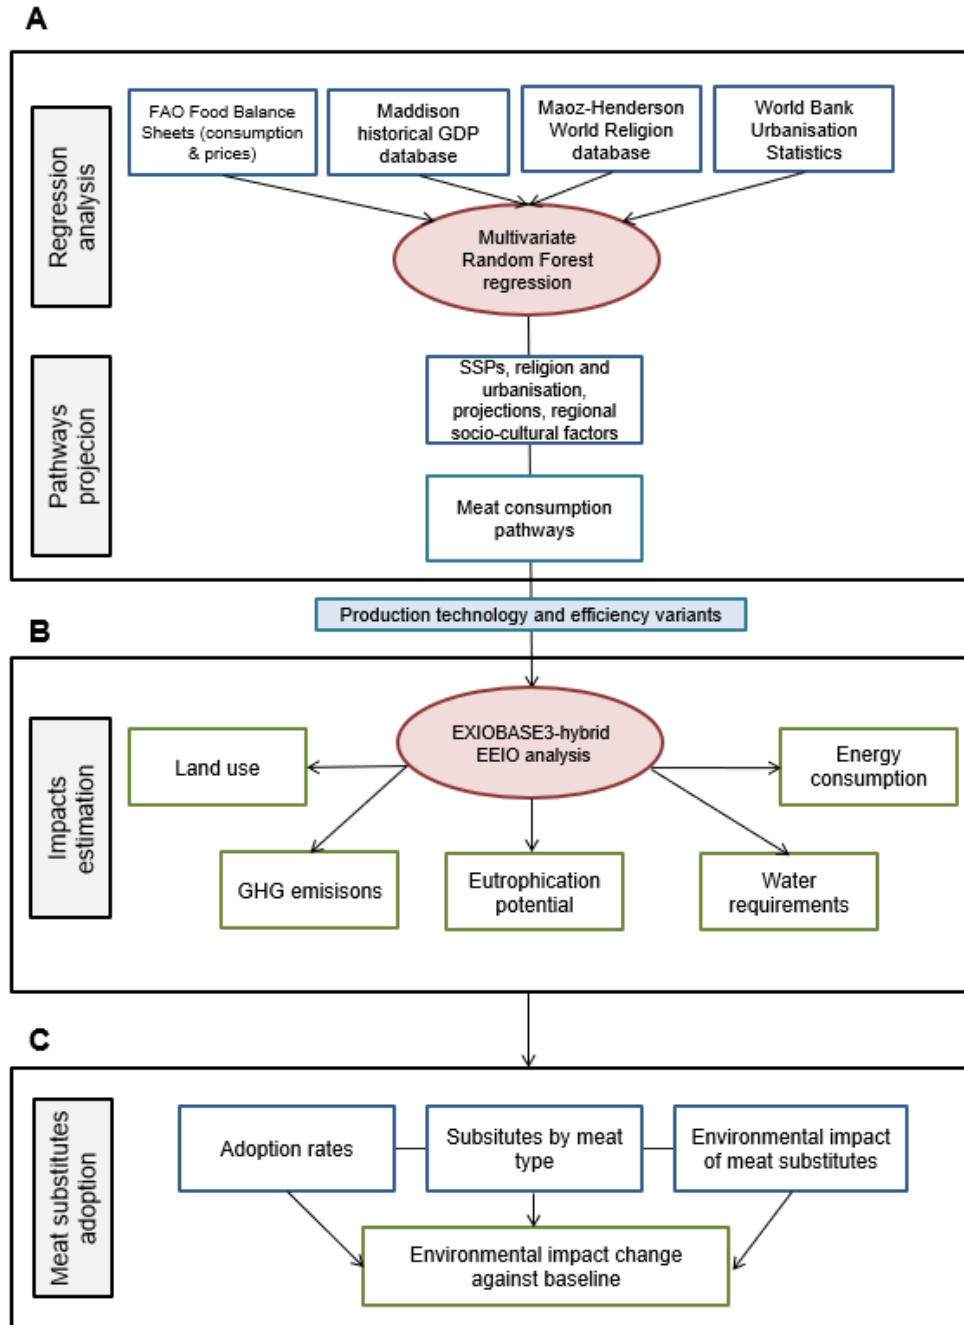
A

Regression analysis

FAO Food Balance Sheets (consumption & prices)

Maddison historical GDP database

Maoz-Henderson World Religion database

World Bank Urbanisation Statistics

Multivariate Random Forest regression

Pathways projecion

SSPs, religion and urbanisation, projections, regional socio-cultural factors

Meat consumption pathways

Production technology and efficiency variants

B

Impacts estimation

EXIOBASE3-hybrid EEIO analysis

Land use

Energy consumption

GHG emisisons

Eutrophication potential

Water requirements

C

Meat substitutes adoption

Adoption rates

Subsitutes by meat type

Environmental impact of meat substitutes

Environmental impact change against baseline